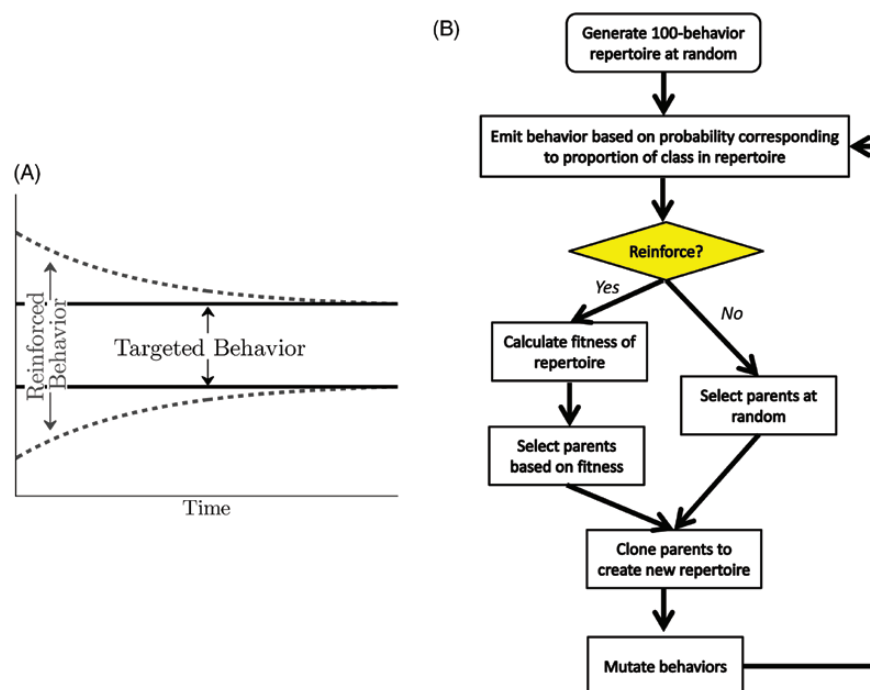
(A)

Reinforced Behavior

Targeted Behavior

Time

(B)

Generate 100-behavior repertoire at random

Emit behavior based on probability corresponding to proportion of class in repertoire

Reinforce?

Yes

No

Calculate fitness of repertoire

Select parents at random

Select parents based on fitness

Clone parents to create new repertoire

Mutate behaviors